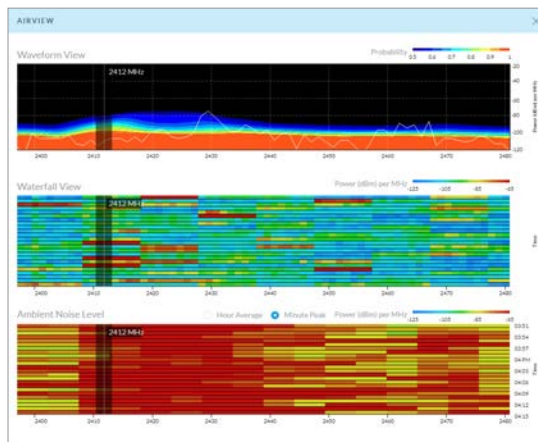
AIRVIEW

Waveform View

Probability
0.5 0.6 0.7 0.8 0.9 1

2412 MHz

-20
-40
-60
-80
-100
-120

Power (dBm) per MHz

2400 2410 2420 2430 2440 2450 2460 2470 2480

Waterfall View

Power (dBm) per MHz
-125 -105 -85 -65

2412 MHz

Time

2400 2410 2420 2430 2440 2450 2460 2470 2480

Ambient Noise Level

Hour Average
Minute Peak

Power (dBm) per MHz
-125 -105 -85 -65

2412 MHz

03:51
03:54
03:57
04:00
04:03
04:06
04:09
04:12
04:15

Time

2400 2410 2420 2430 2440 2450 2460 2470 2480